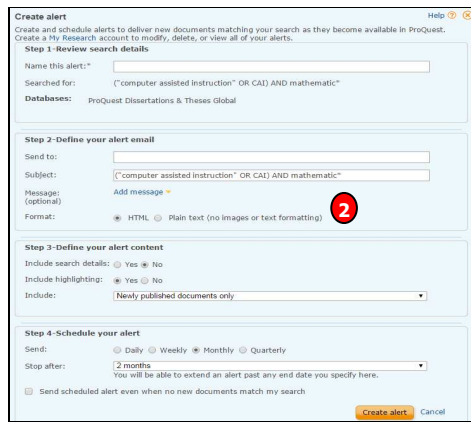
Create alert

Help ?

Create and schedule alerts to deliver new documents matching your search as they become available in ProQuest. Create a My Research account to modify, delete, or view all of your alerts.

Step 1-Review search details

Name this alert:*

Searched for: ("computer assisted instruction" OR CAI) AND mathematic*

Databases: ProQuest Dissertations & Theses Global

Step 2-Define your alert email

Send to:

Subject: ("computer assisted instruction" OR CAI) AND mathematic*

Message: (optional) Add message

Format: HTML Plain text (no images or text formatting)

2

Step 3-Define your alert content

Include search details: Yes No

Include highlighting: Yes No

Include: Newly published documents only

Step 4-Schedule your alert

Send: Daily Weekly Monthly Quarterly

Stop after: 2 months

You will be able to extend an alert past any end date you specify here.

Send scheduled alert even when no new documents match my search

Create alert Cancel